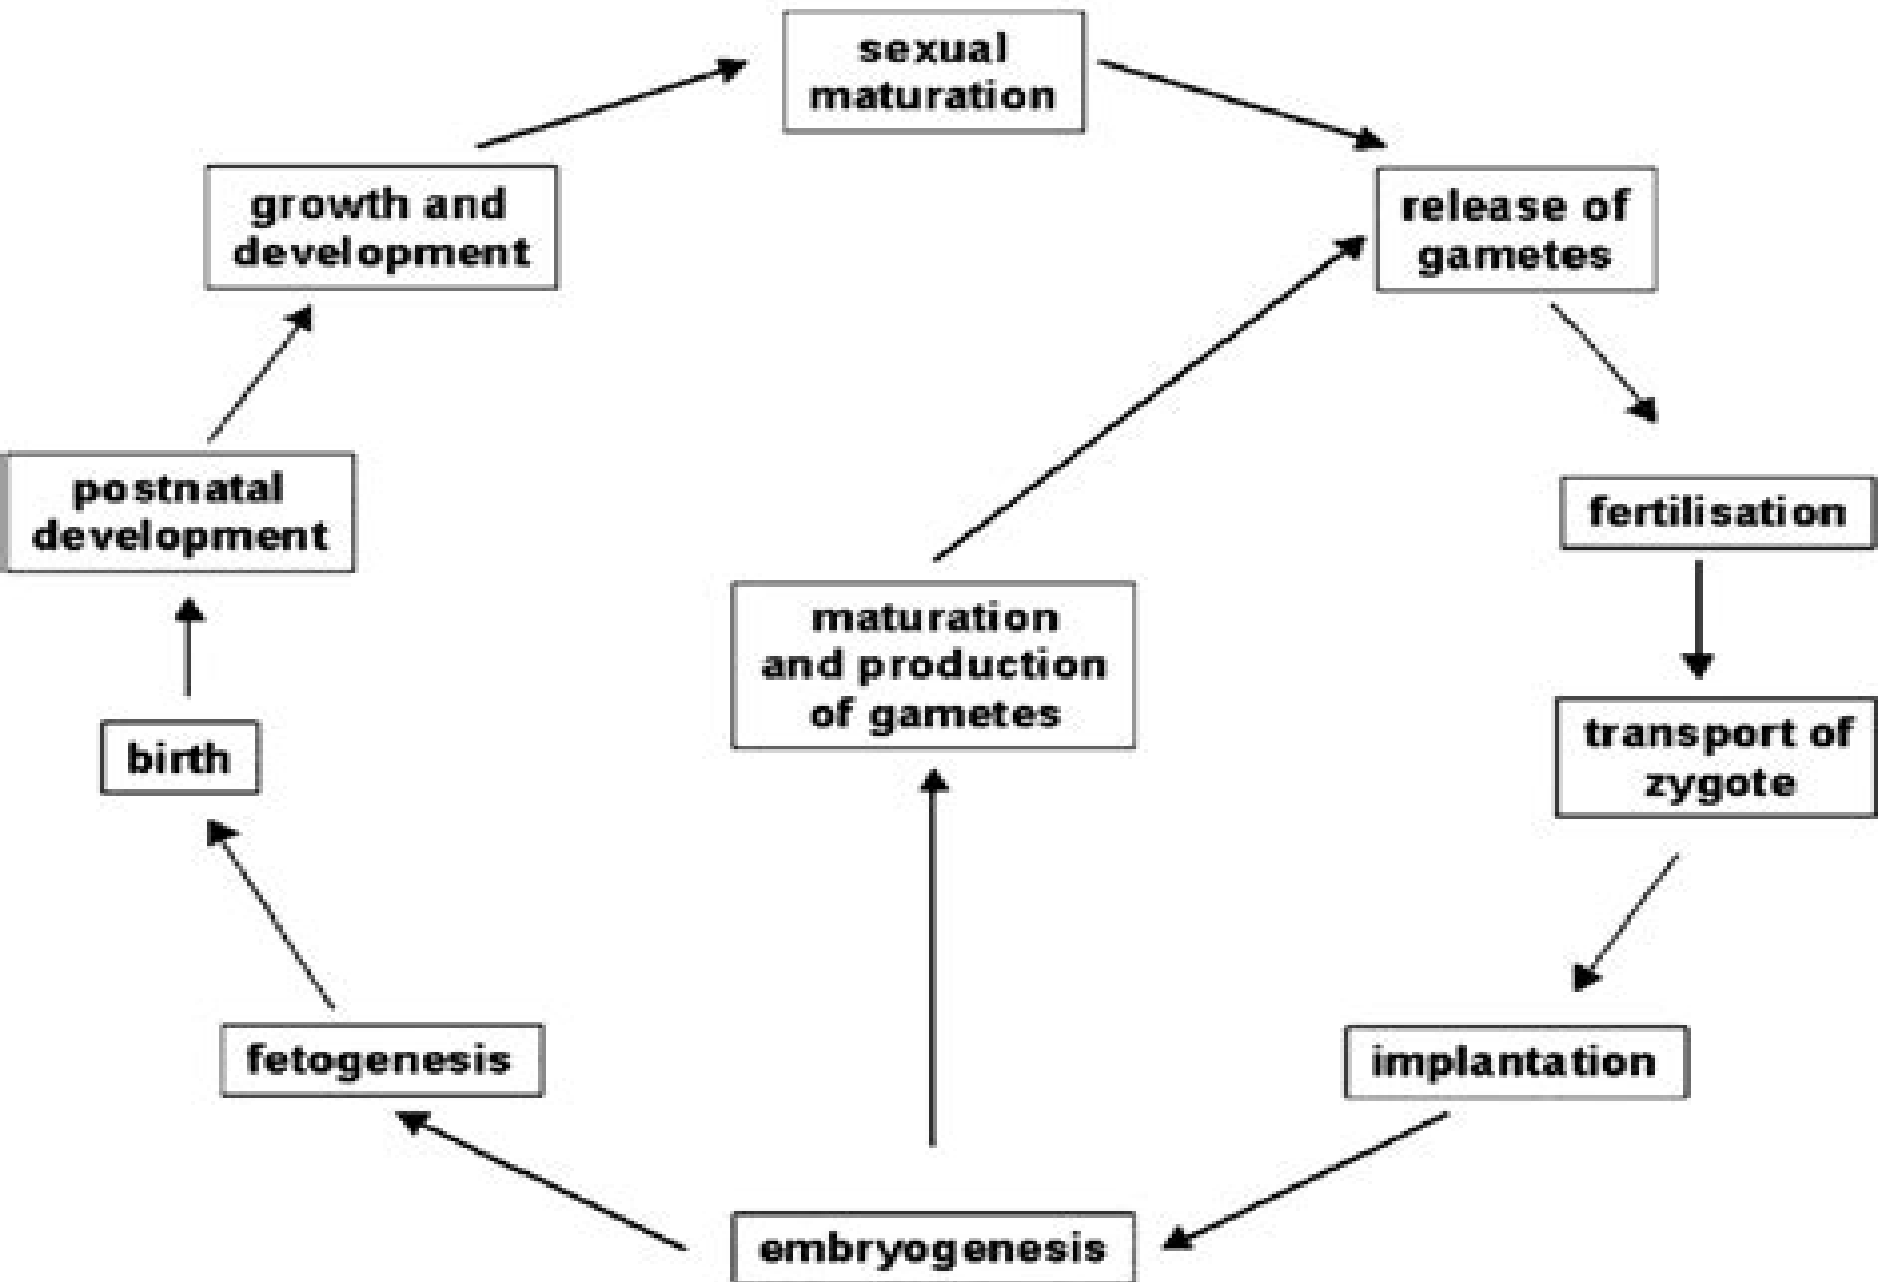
sexual maturation

release of gametes

fertilisation

transport of zygote

implantation

embryogenesis

maturation and production of gametes

fetogenesis

birth

postnatal development

growth and development